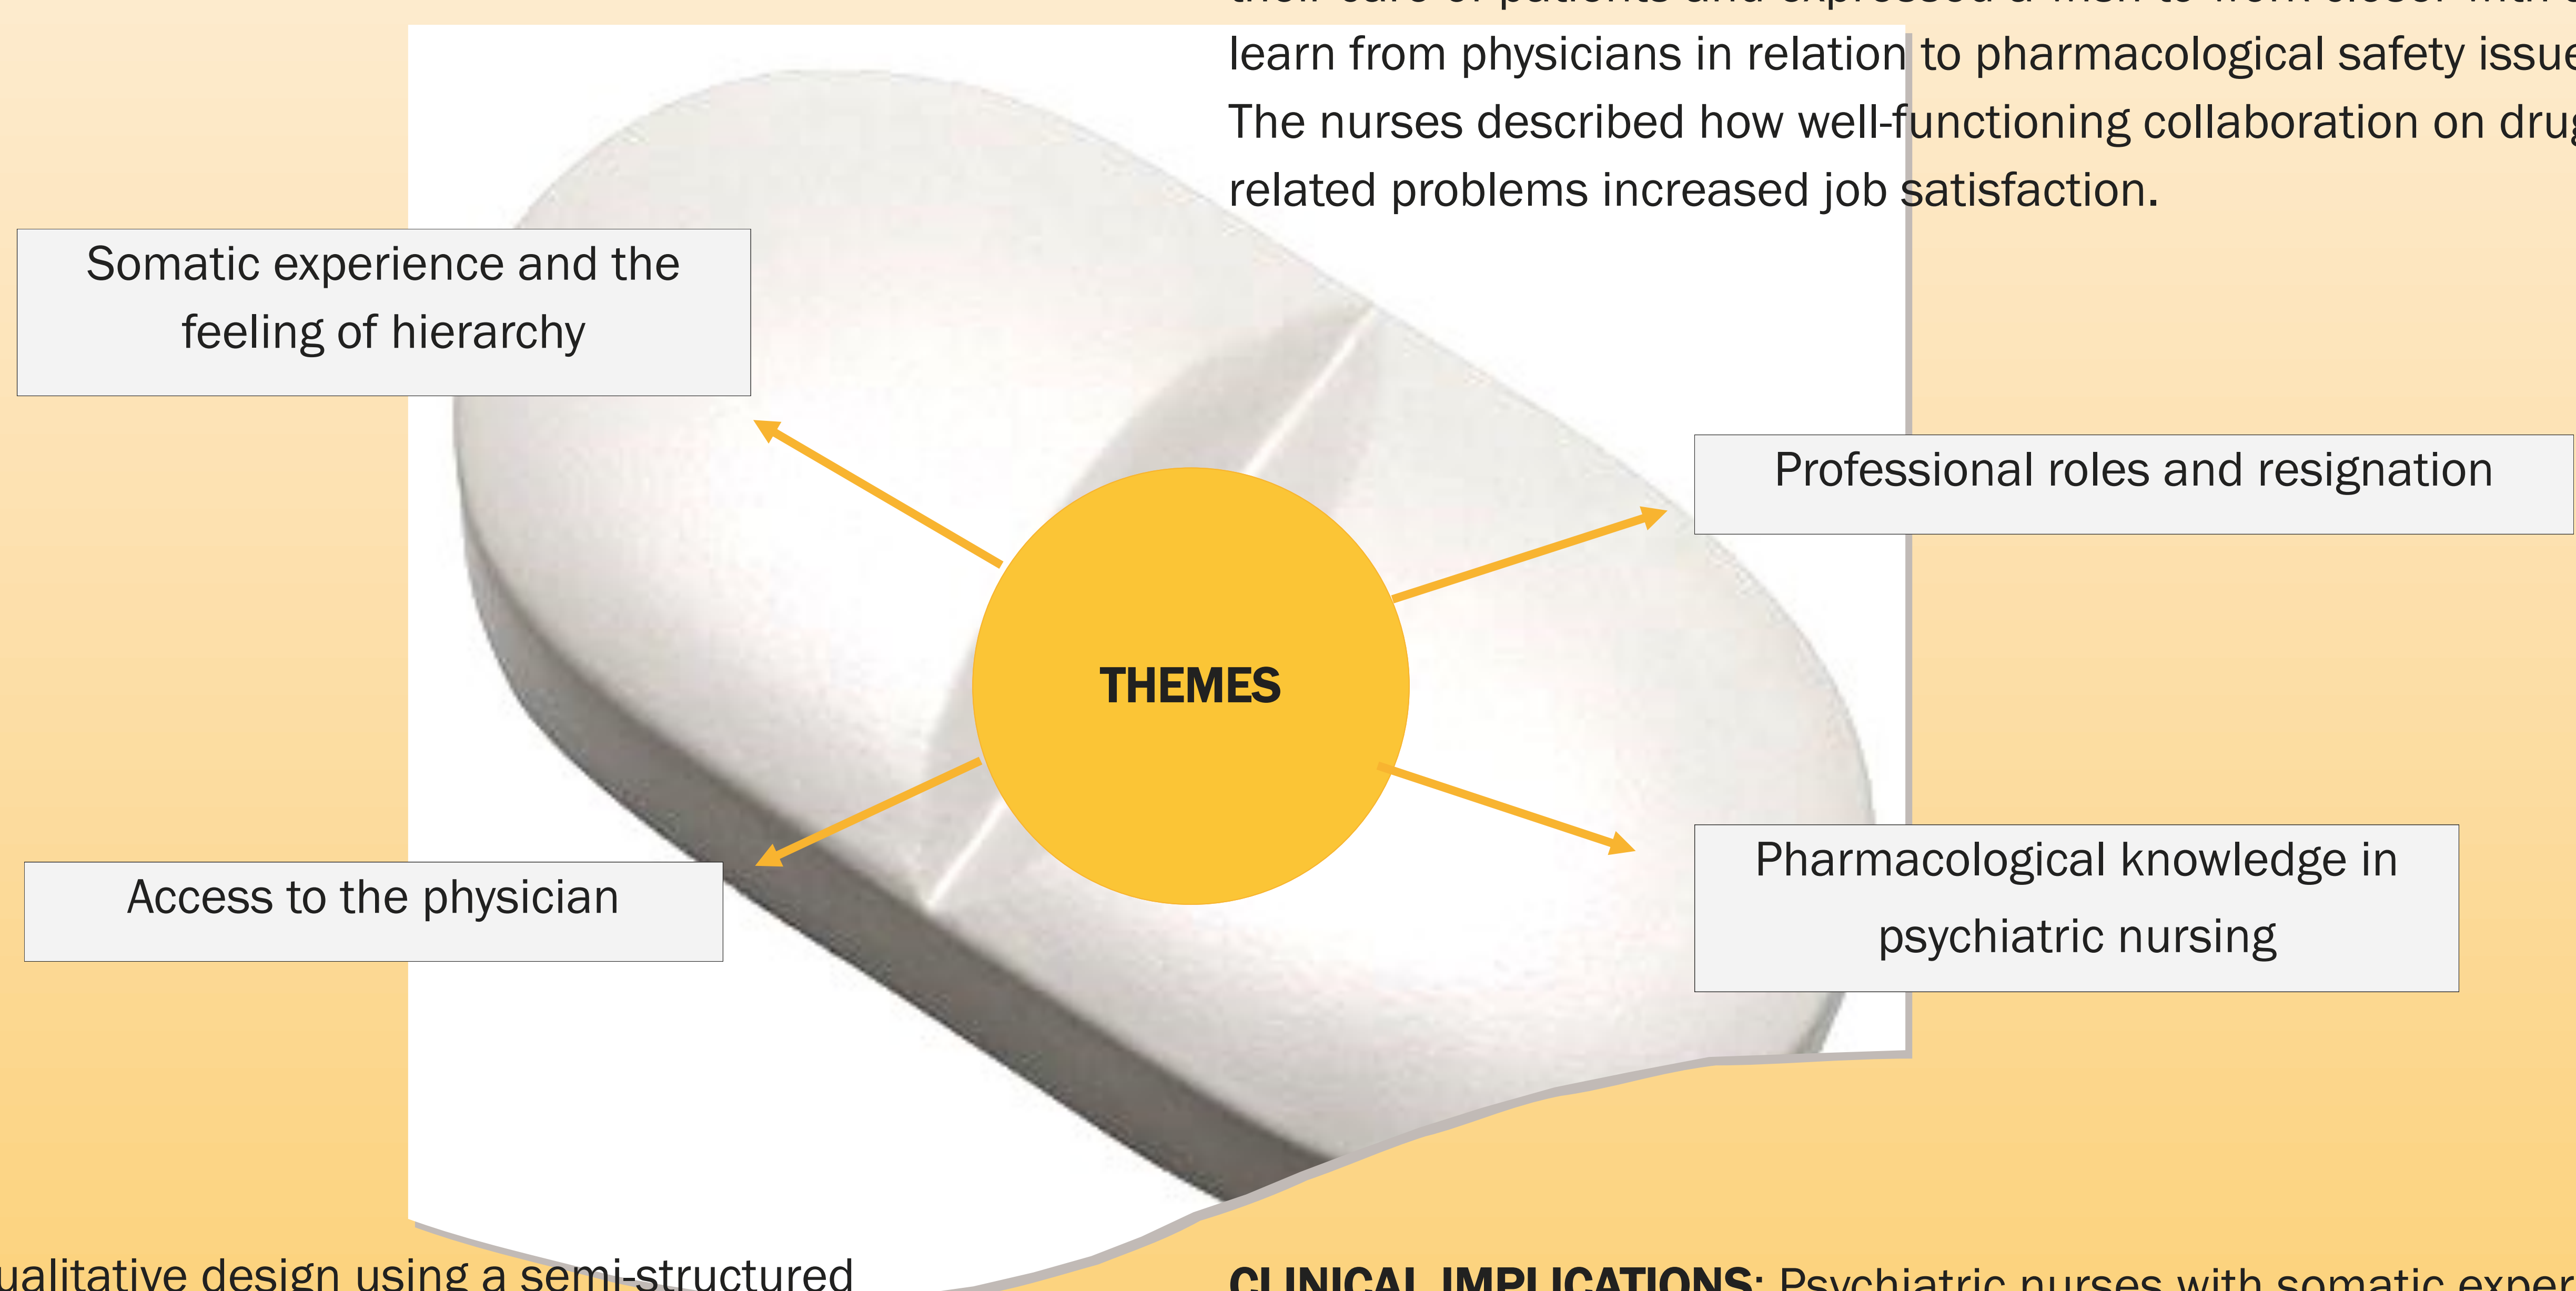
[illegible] learn from physicians in relation to pharmacological safety issue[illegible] The nurses described how well-functioning collaboration on dru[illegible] related problems increased job satisfaction.

Somatic experience and the feeling of hierarchy

Professional roles and resignation

THEMES

Access to the physician

Pharmacological knowledge in psychiatric nursing

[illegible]ualitative design using a semi-structured

CLINICAL IMPLICATIONS: Psychiatric nurses with somatic exper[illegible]